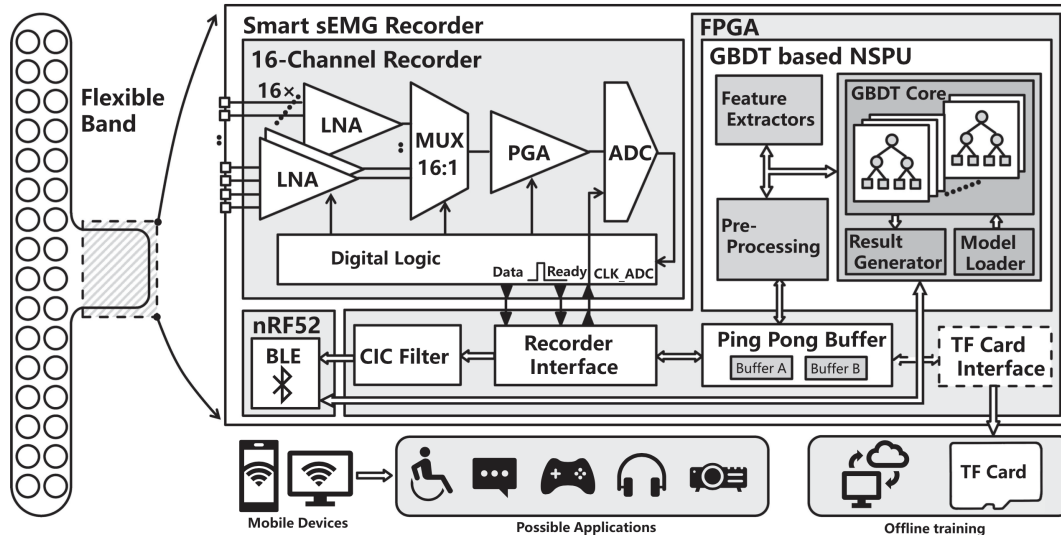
Flexible Band

Smart sEMG Recorder

16-Channel Recorder

16×

LNA

LNA

MUX 16:1

PGA

ADC

Digital Logic

Data

Ready

CLK_ADC

FPGA

GBDT based NSPU

Feature Extractors

GBDT Core

Pre-Processing

Result Generator

Model Loader

nRF52

BLE

CIC Filter

Recorder Interface

Ping Pong Buffer

Buffer A

Buffer B

TF Card Interface

Mobile Devices

Possible Applications

TF Card

Offline training